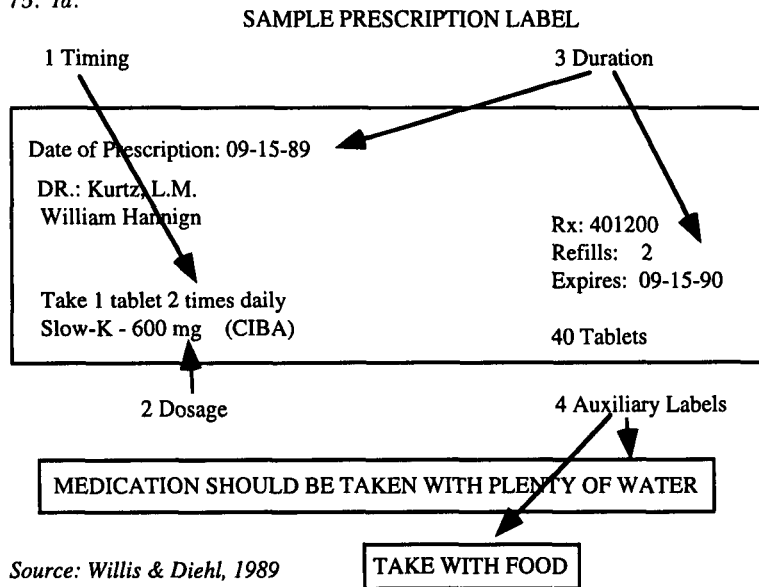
75. Ia.

SAMPLE PRESCRIPTION LABEL

1 Timing

3 Duration

Date of Prescription: 09-15-89

DR.: Kurtz, L.M.
William Hannign

Rx: 401200
Refills: 2
Expires: 09-15-90

Take 1 tablet 2 times daily
Slow-K - 600 mg (CIBA)

40 Tablets

2 Dosage

4 Auxiliary Labels

MEDICATION SHOULD BE TAKEN WITH PLENTY OF WATER

Source: Willis & Diehl, 1989

TAKE WITH FOOD